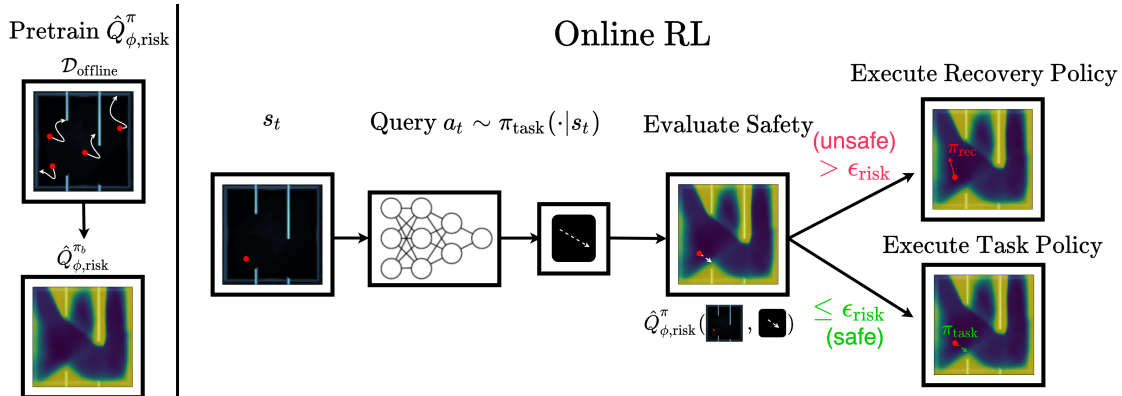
Pretrain $\hat{Q}^{\pi}_{\phi,\text{risk}}$

$\mathcal{D}_{\text{offline}}$

$\hat{Q}^{\pi_b}_{\phi,\text{risk}}$

Online RL

$s_t$

Query $a_t \sim \pi_{\text{task}}(\cdot|s_t)$

Evaluate Safety

$\hat{Q}^{\pi}_{\phi,\text{risk}}($ , $)$

(unsafe)
$> \epsilon_{\text{risk}}$

$\leq \epsilon_{\text{risk}}$
(safe)

Execute Recovery Policy

$\pi_{\text{rec}}$

Execute Task Policy

$\pi_{\text{task}}$